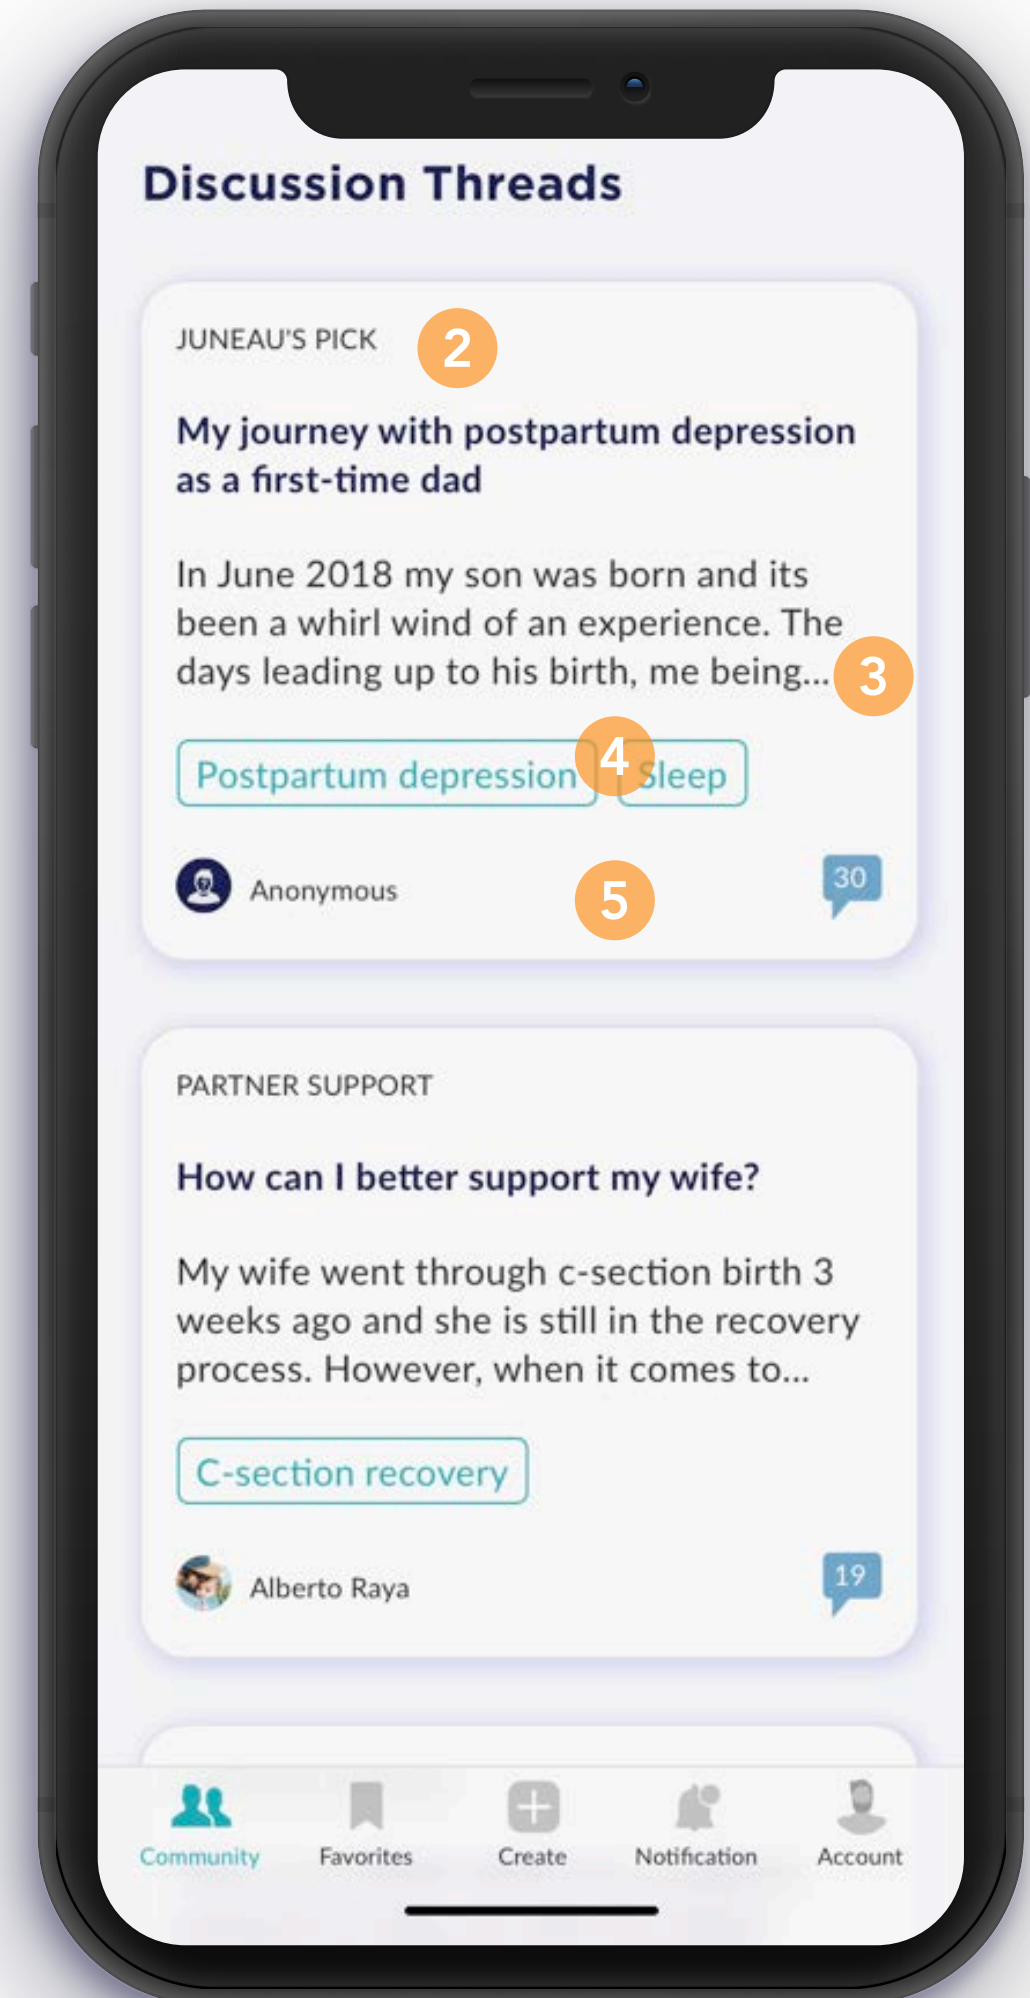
Discussion Threads

JUNEAU'S PICK 2

My journey with postpartum depression as a first-time dad

In June 2018 my son was born and its been a whirl wind of an experience. The days leading up to his birth, me being... 3

Postpartum depression 4 Sleep

Anonymous 5 30

PARTNER SUPPORT

How can I better support my wife?

My wife went through c-section birth 3 weeks ago and she is still in the recovery process. However, when it comes to...

C-section recovery

Alberto Raya 19

Community Favorites Create Notification Account